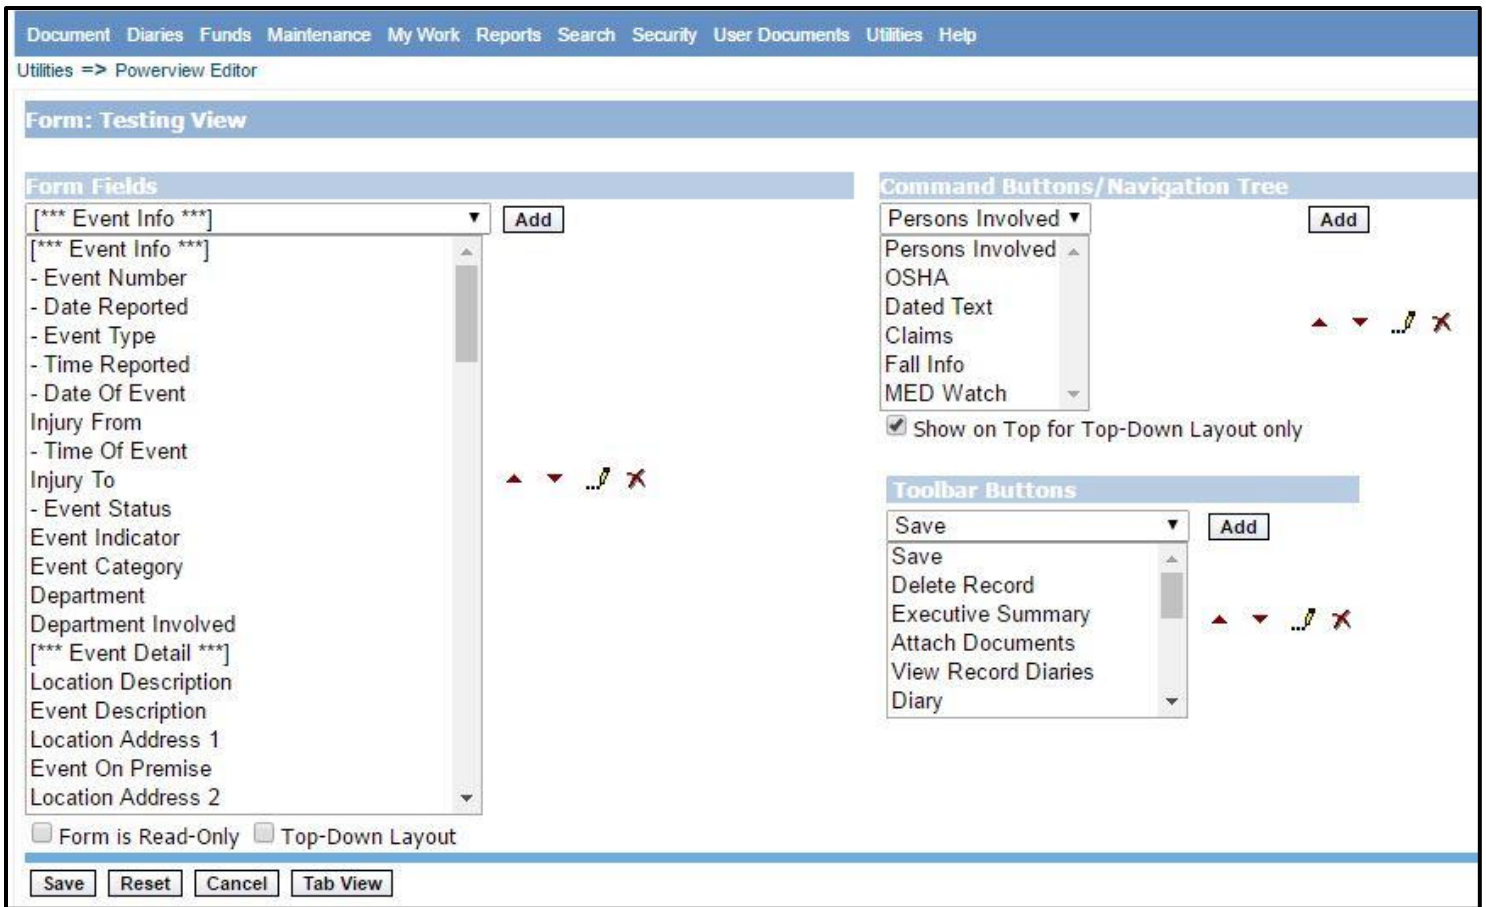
Document Diaries Funds Maintenance My Work Reports Search Security User Documents Utilities Help

Utilities => Powerview Editor

Form: Testing View

Form Fields

[*** Event Info ***]

Add

[*** Event Info ***]
- Event Number
- Date Reported
- Event Type
- Time Reported
- Date Of Event
Injury From
- Time Of Event
Injury To
- Event Status
Event Indicator
Event Category
Department
Department Involved
[*** Event Detail ***]
Location Description
Event Description
Location Address 1
Event On Premise
Location Address 2

Form is Read-Only Top-Down Layout

Command Buttons/Navigation Tree

Persons Involved

Add

Persons Involved
OSHA
Dated Text
Claims
Fall Info
MED Watch

Show on Top for Top-Down Layout only

Toolbar Buttons

Save

Add

Save
Delete Record
Executive Summary
Attach Documents
View Record Diaries
Diary

Save Reset Cancel Tab View